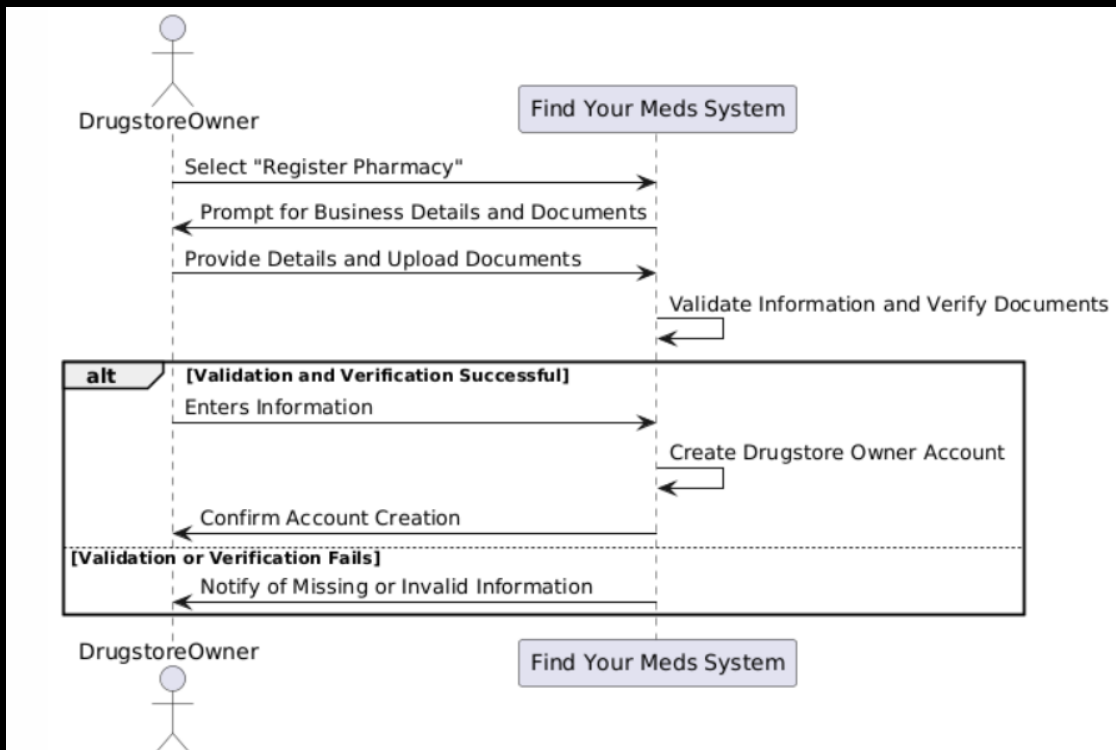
DrugstoreOwner

Find Your Meds System

Select "Register Pharmacy"

Prompt for Business Details and Documents

Provide Details and Upload Documents

Validate Information and Verify Documents

alt [Validation and Verification Successful]

Enters Information

Create Drugstore Owner Account

Confirm Account Creation

[Validation or Verification Fails]

Notify of Missing or Invalid Information

DrugstoreOwner

Find Your Meds System